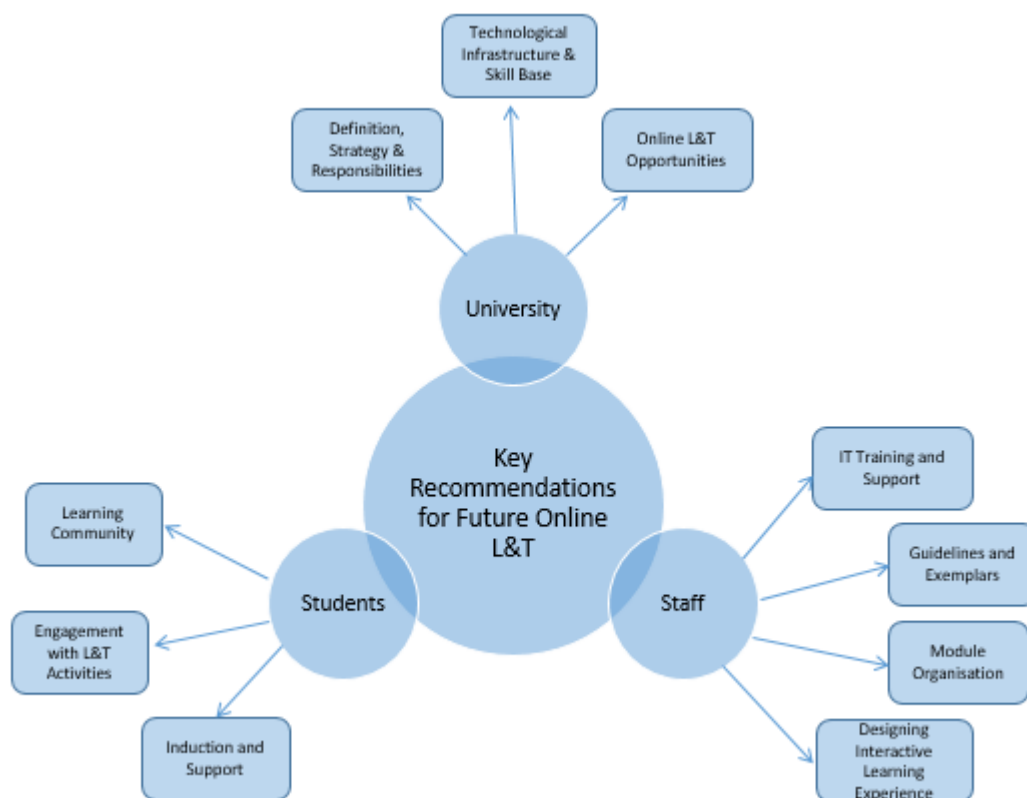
Technological Infrastructure & Skill Base

Definition, Strategy & Responsibilities

Online L&T Opportunities

University

Key Recommendations for Future Online L&T

IT Training and Support

Learning Community

Guidelines and Exemplars

Students

Staff

Engagement with L&T Activities

Module Organisation

Induction and Support

Designing Interactive Learning Experience